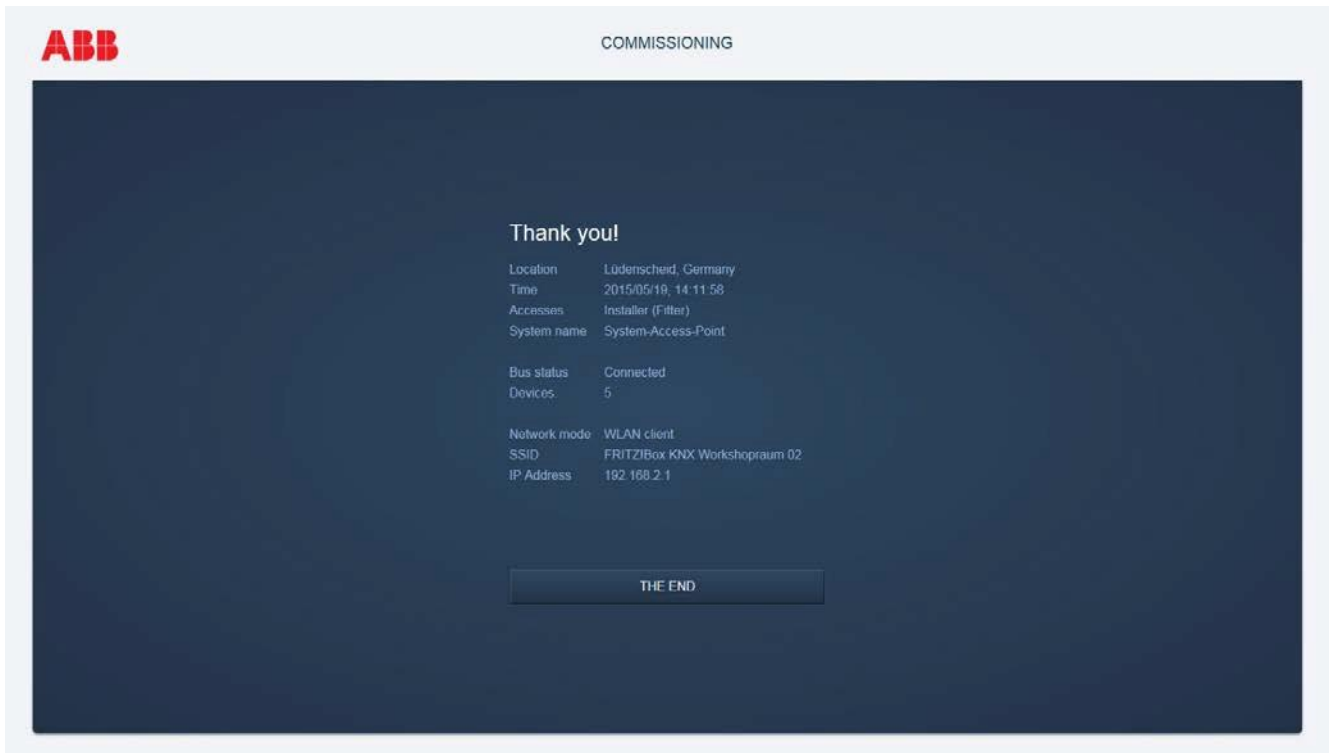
ABB

COMMISSIONING

Thank you!

| | |
|---|---|
| Location | Lüdenscheid, Germany |
| Time | 2015/05/19, 14:11:58 |
| Accesses | Installer (Fitter) |
| System name | System-Access-Point |
| Bus status | Connected |
| Devices | 5 |
| Network mode | WLAN client |
| SSID | FRITZ!Box KNX Workshopraum 02 |
| IP Address | 192.168.2.1 |

THE END